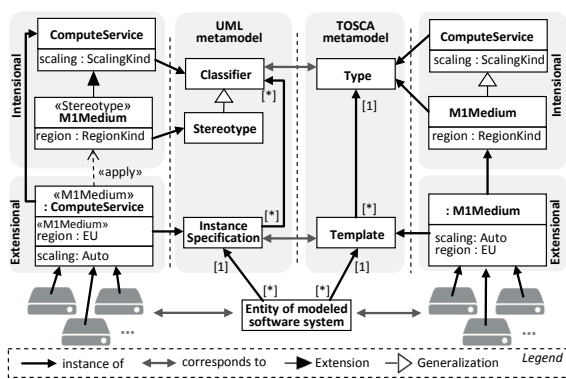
Intensional

ComputeService
scaling : ScalingKind

«Stereotype»
M1Medium
region : RegionKind

«apply»

Extensional

«M1Medium»
: ComputeService
«M1Medium»
region : EU
scaling: Auto

UML metamodel

Classifier

Stereotype

[*]

[*]

Instance Specification

[1]

TOSCA metamodel

Type

[1]

[*]

Template

[1]

[*]

[*]

Entity of modeled software system

ComputeService
scaling : ScalingKind

M1Medium
region : RegionKind

Intensional

: M1Medium
scaling: Auto
region : EU

Extensional

...

...

instance of
corresponds to
Extension
Generalization
Legend